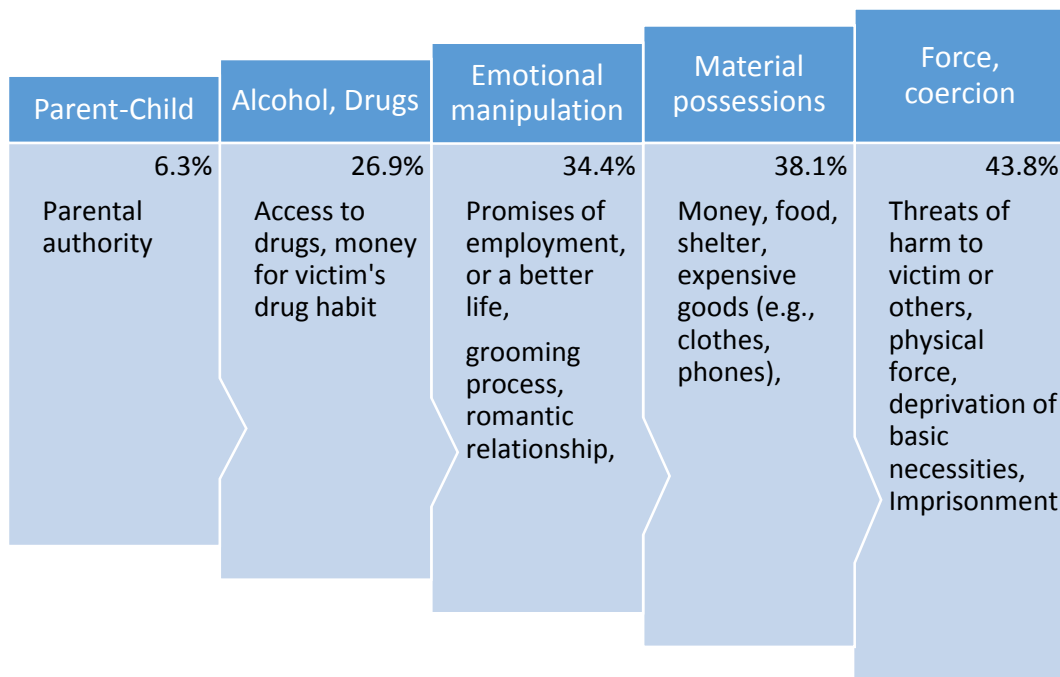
Parent-Child

6.3%

Parental authority

Alcohol, Drugs

26.9%

Access to drugs, money for victim's drug habit

Emotional manipulation

34.4%

Promises of employment, or a better life,

grooming process, romantic relationship,

Material possessions

38.1%

Money, food, shelter, expensive goods (e.g., clothes, phones),

Force, coercion

43.8%

Threats of harm to victim or others, physical force, deprivation of basic necessities, Imprisonment